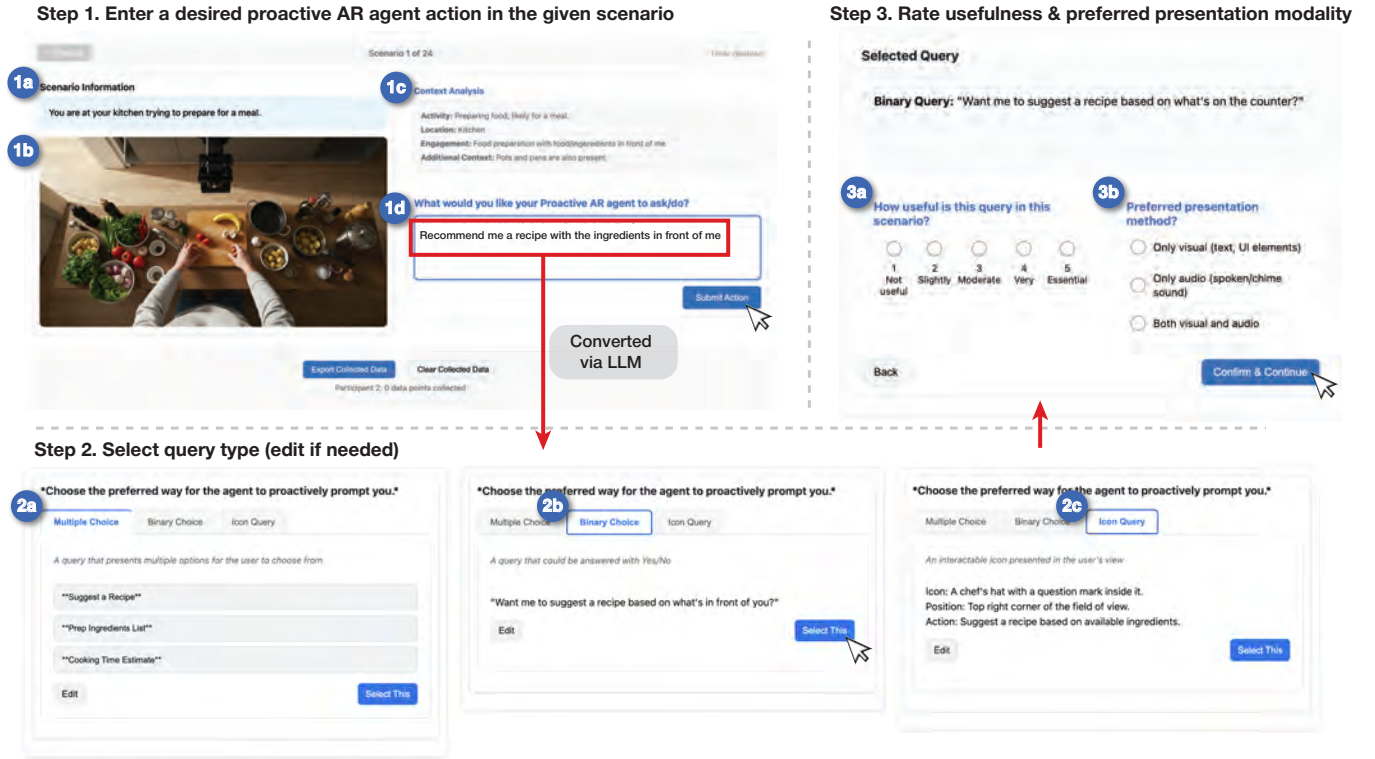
Step 1. Enter a desired proactive AR agent action in the given scenario

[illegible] Scenario 1 of 24 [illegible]

1a Scenario Information

You are at your kitchen trying to prepare for a meal.

1b

1c Context Analysis

Activity: Preparing food, likely for a meal.
Location: Kitchen
Engagement: Food preparation with food/ingredients in front of me
Additional Context: Pots and pans are also present.

1d What would you like your Proactive AR agent to ask/do?

Recommend me a recipe with the ingredients in front of me

Submit Action

Converted via LLM

Export Collected Data Clear Collected Data
Participant 2: 0 data points collected

Step 3. Rate usefulness & preferred presentation modality

Selected Query

Binary Query: "Want me to suggest a recipe based on what's on the counter?"

3a How useful is this query in this scenario?

1 Not useful 2 Slightly 3 Moderate 4 Very 5 Essential

3b Preferred presentation method?

Only visual (text, UI elements)
Only audio (spoken/chime sound)
Both visual and audio

Back Confirm & Continue

Step 2. Select query type (edit if needed)

*Choose the preferred way for the agent to proactively prompt you.*

2a Multiple Choice Binary Choice Icon Query

A query that presents multiple options for the user to choose from

**Suggest a Recipe**
**Prep Ingredients List**
**Cooking Time Estimate**

Edit Select This

*Choose the preferred way for the agent to proactively prompt you.*

Multiple Choice 2b Binary Choice Icon Query

A query that could be answered with Yes/No

"Want me to suggest a recipe based on what's in front of you?"

Edit Select This

*Choose the preferred way for the agent to proactively prompt you.*

Multiple Choice Binary Choice 2c Icon Query

An interactable icon presented in the user's view

Icon: A chef's hat with a question mark inside it.
Position: Top right corner of the field of view.
Action: Suggest a recipe based on available ingredients.

Edit Select This